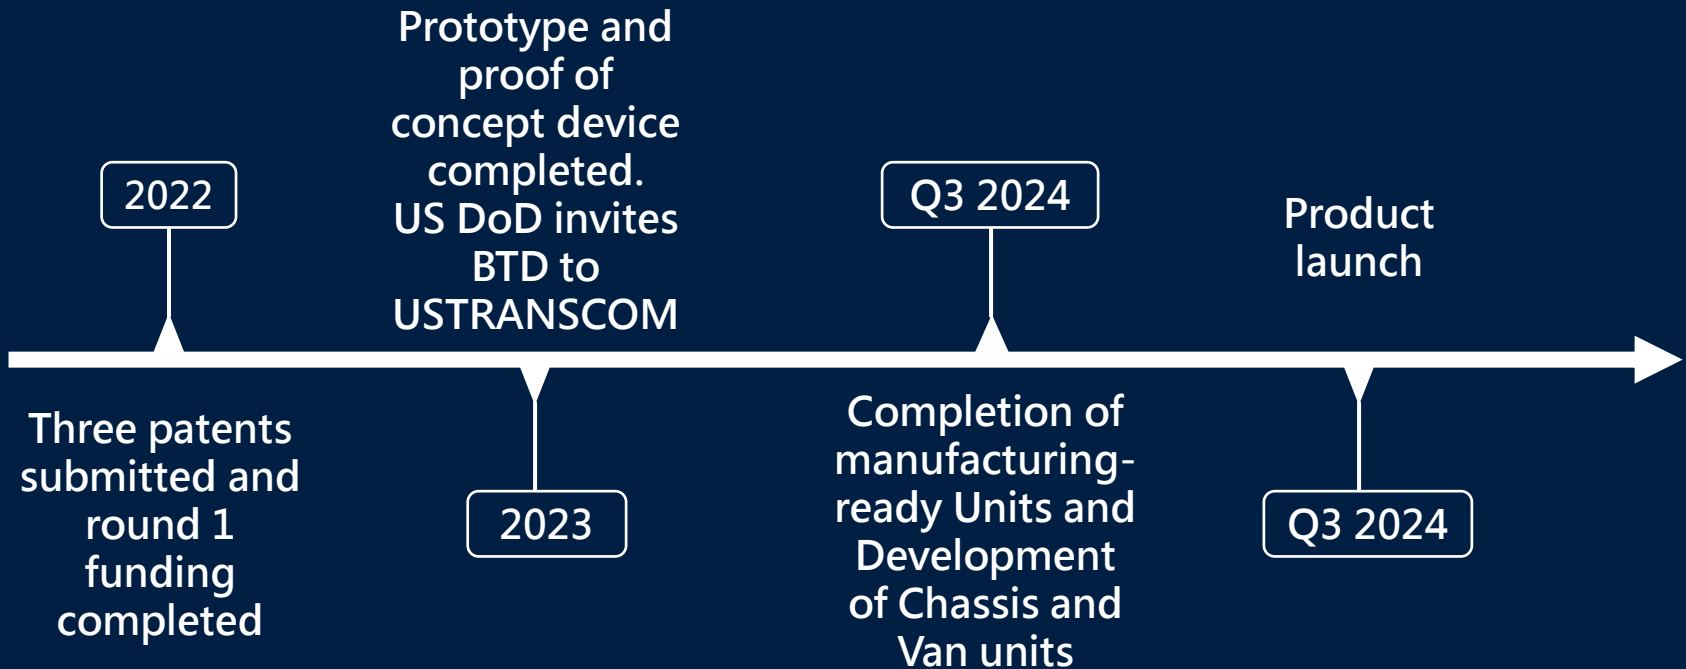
2022

Three patents submitted and round 1 funding completed

Prototype and proof of concept device completed. US DoD invites BTD to USTRANSCOM

2023

Q3 2024

Completion of manufacturing-ready Units and Development of Chassis and Van units

Product launch

Q3 2024